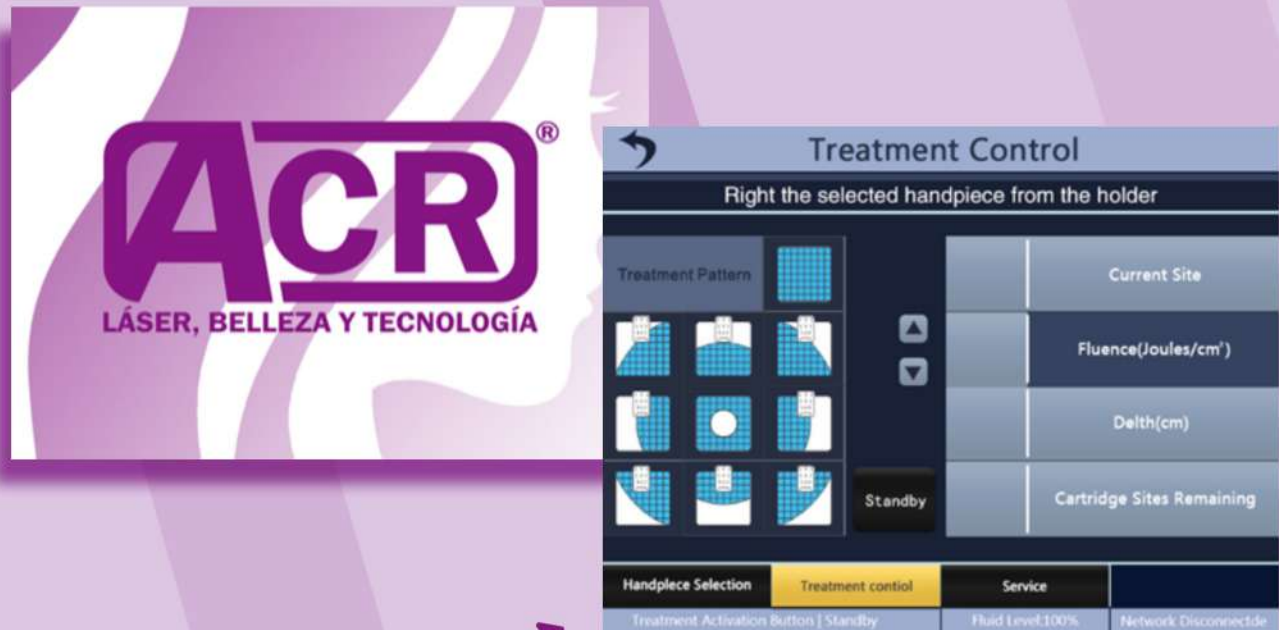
ACR®
LÁSER, BELLEZA Y TECNOLOGÍA

Treatment Control
Right the selected handpiece from the holder

Treatment Pattern

Current Site
Fluence(Joules/cm²)
Delth(cm)
Cartridge Sites Remaining

Standby

Handpiece Selection | Treatment contiol | Service

Treatment Activation Button | Standby | Fluid Level:100% | Network Disconnectde